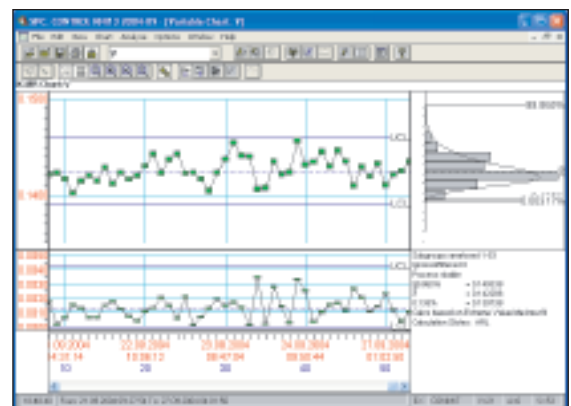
SPC CONTROL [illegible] - [Variable Chart: Y]
File Edit View Chart Analyze Options Window Help
Y
X-MR Chart: Y
0.1500
0.1400
UCL
LCL
99.865%
0.135%
0.0060
0.0045
0.0030
0.0015
UCL
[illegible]
Observations: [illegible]
Process: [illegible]
99.865%
50%
0.135%
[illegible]
Calculation Status: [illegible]
1.08.2004
14:31:14
10
22.08.2004
15:08:12
20
23.08.2004
08:47:04
30
24.08.2004
08:59:44
40
27.08.2004
11:03:58
50